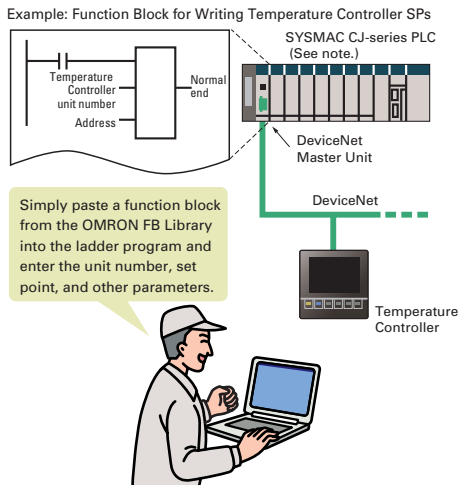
Example: Function Block for Writing Temperature Controller SPs

Temperature Controller unit number

Address

Normal end

SYSMAC CJ-series PLC (See note.)

DeviceNet Master Unit

DeviceNet

Simply paste a function block from the OMRON FB Library into the ladder program and enter the unit number, set point, and other parameters.

Temperature Controller